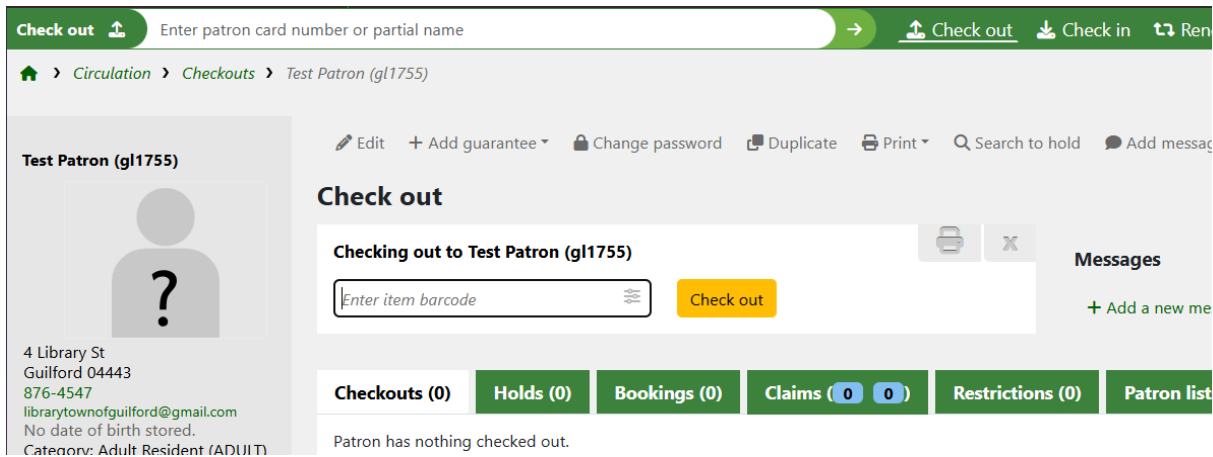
Check out
Enter patron card number or partial name
Check out  Check in  Ren

Circulation › Checkouts › Test Patron (gl1755)

Test Patron (gl1755)

?

4 Library St
Guilford 04443
876-4547
librarytownofguilford@gmail.com
No date of birth stored.
Category: Adult Resident (ADULT)

Edit  Add guarantee  Change password  Duplicate  Print  Search to hold  Add messag

Check out

Checking out to Test Patron (gl1755)

Enter item barcode

Check out

Messages

Add a new me

Checkouts (0)  Holds (0)  Bookings (0)  Claims (0 0)  Restrictions (0)  Patron list

Patron has nothing checked out.